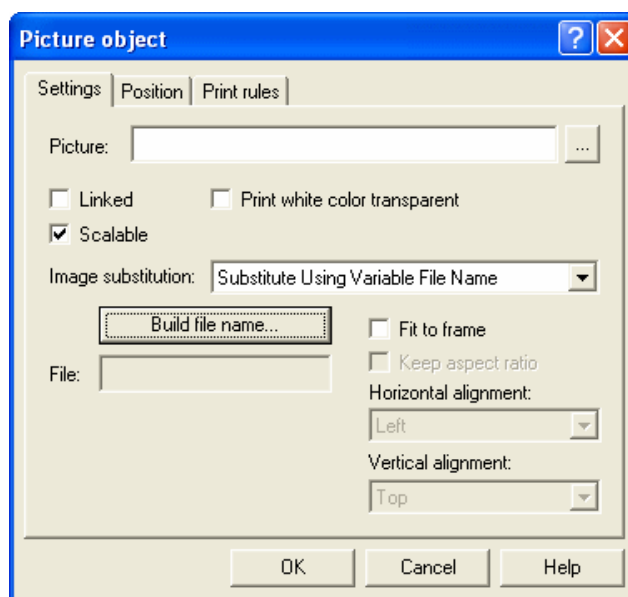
Picture object

? X

Settings | Position | Print rules

Picture: ...

Linked
Print white color transparent
Scalable

Image substitution: Substitute Using Variable File Name

Build file name...

Fit to frame
Keep aspect ratio

File:

Horizontal alignment:
Left

Vertical alignment:
Top

OK Cancel Help